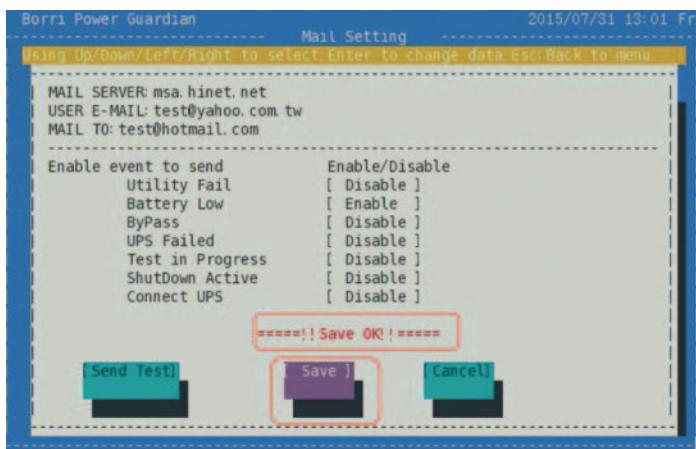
Borri Power Guardian 2015/07/31 13:01 Fr

Mail Setting

Using Up/Down/Left/Right to select Enter to change data Esc:Back to menu

MAIL SERVER: msa.hinet.net
USER E-MAIL: test@yahoo.com.tw
MAIL TO: test@hotmail.com

| Enable event to send | Enable/Disable |
|---|---|
| Utility Fail | [ Disable ] |
| Battery Low | [ Enable ] |
| ByPass | [ Disable ] |
| UPS Failed | [ Disable ] |
| Test in Progress | [ Disable ] |
| ShutDown Active | [ Disable ] |
| Connect UPS | [ Disable ] |

=====!! Save OK!!=====

[Send Test] [ Save ] [Cancel]